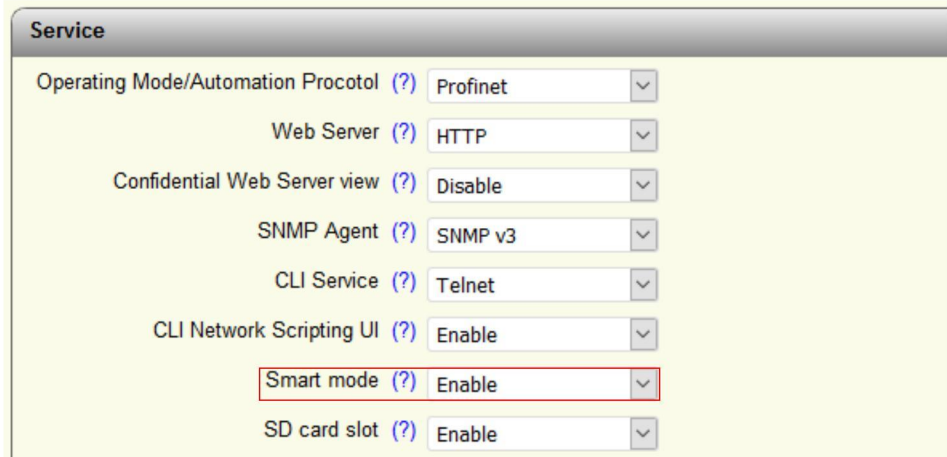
Service

| | | |
|---|---|---|
| Operating Mode/Automation Procotol | (?) | Profinet |
| Web Server | (?) | HTTP |
| Confidential Web Server view | (?) | Disable |
| SNMP Agent | (?) | SNMP v3 |
| CLI Service | (?) | Telnet |
| CLI Network Scripting UI | (?) | Enable |
| Smart mode | (?) | Enable |
| SD card slot | (?) | Enable |